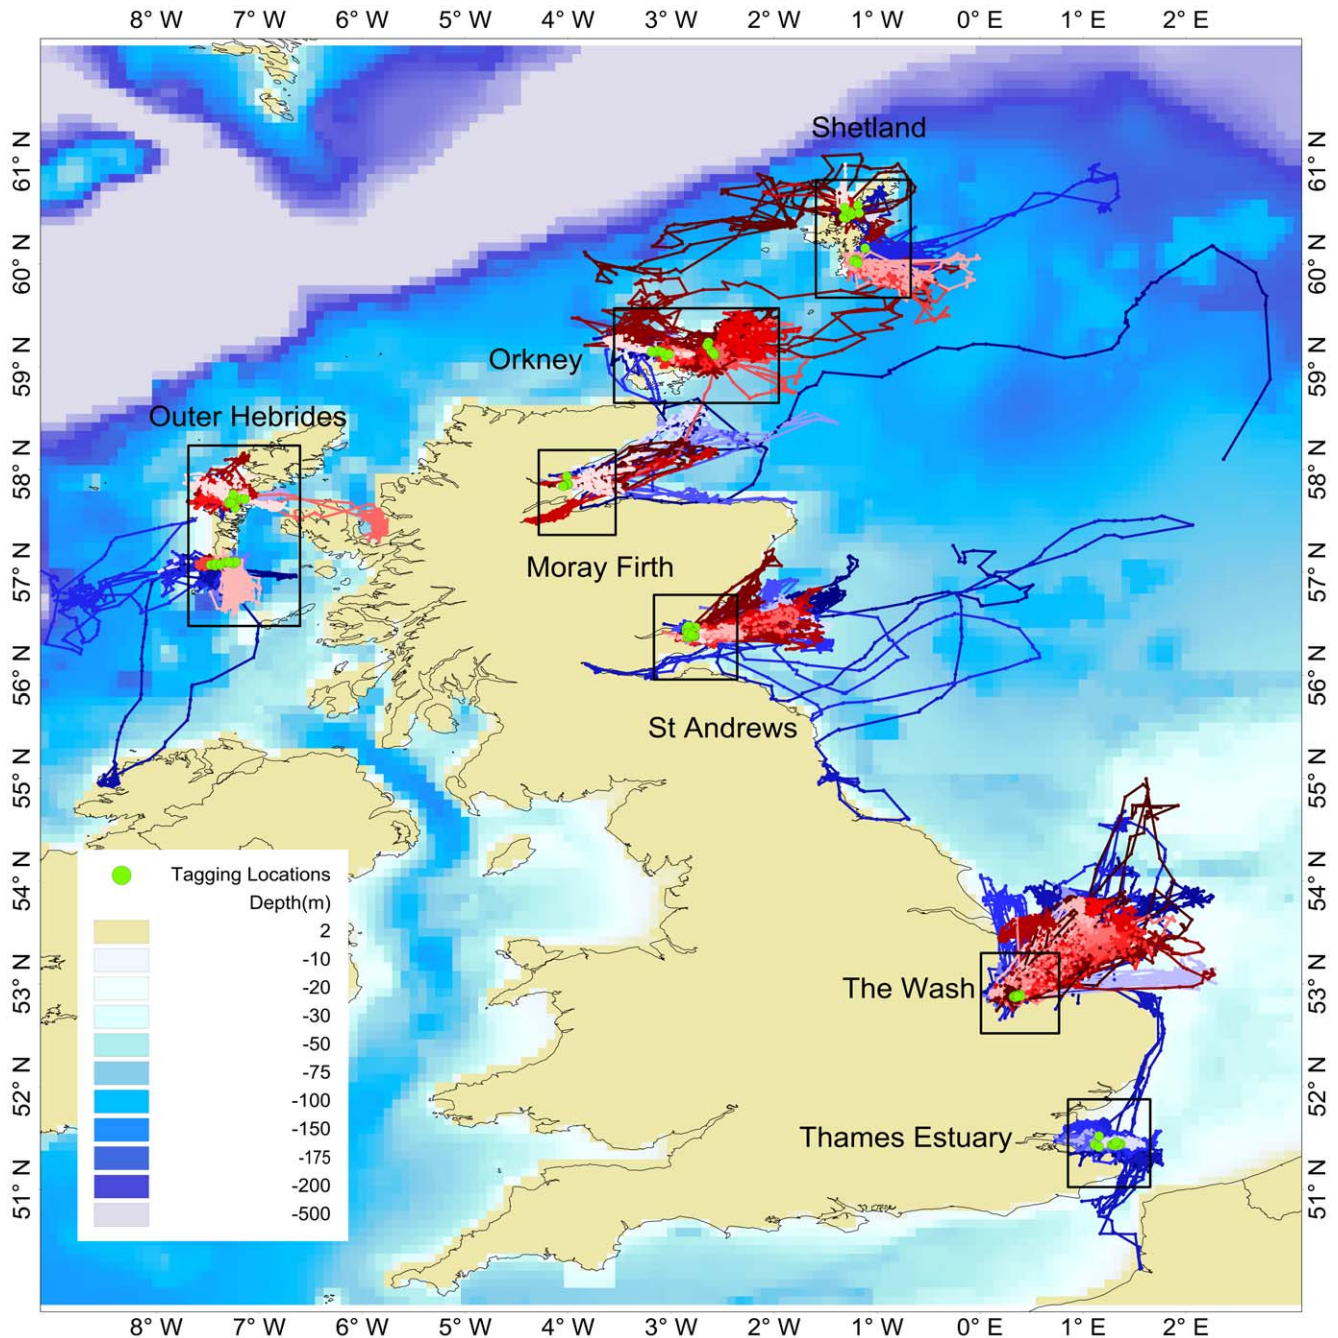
8° W 7° W 6° W 5° W 4° W 3° W 2° W 1° W 0° E 1° E 2° E

61° N
60° N
59° N
58° N
57° N
56° N
55° N
54° N
53° N
52° N
51° N

Shetland
Orkney
Outer Hebrides
Moray Firth
St Andrews
The Wash
Thames Estuary

Tagging Locations
Depth(m)
2
-10
-20
-30
-50
-75
-100
-150
-175
-200
-500

61° N
60° N
59° N
58° N
57° N
56° N
55° N
54° N
53° N
52° N
51° N

8° W 7° W 6° W 5° W 4° W 3° W 2° W 1° W 0° E 1° E 2° E